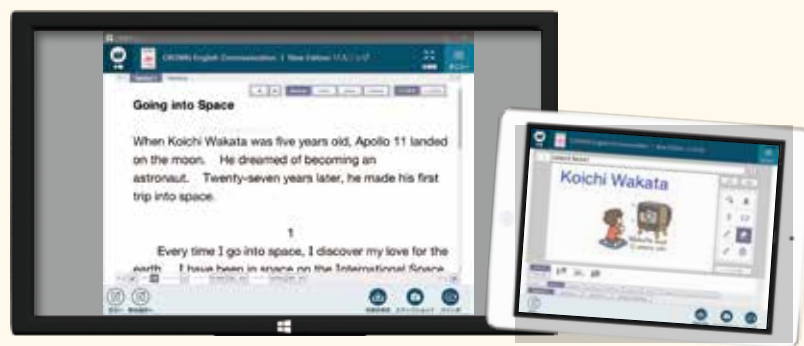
CROWN English Communication Ⅰ New Edition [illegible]

Going into Space

When Koichi Wakata was five years old, Apollo 11 landed on the moon. He dreamed of becoming an astronaut. Twenty-seven years later, he made his first trip into space.

1

Every time I go into space, I discover my love for the earth. I have been in space on the International Space

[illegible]

Koichi Wakata

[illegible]